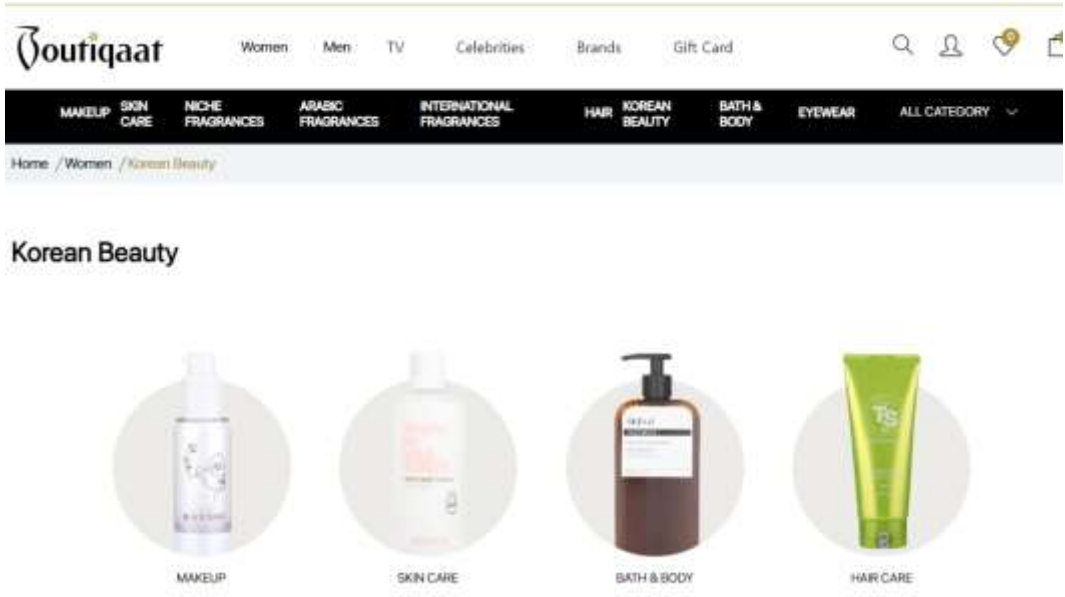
Boutiqaat

Women Men TV Celebrities Brands Gift Card

0

MAKEUP SKIN CARE NICHE FRAGRANCES ARABIC FRAGRANCES INTERNATIONAL FRAGRANCES HAIR KOREAN BEAUTY BATH & BODY EYEWEAR ALL CATEGORY

Home / Women / Korean Beauty

Korean Beauty

TS

MAKEUP

SKIN CARE

BATH & BODY

HAIR CARE